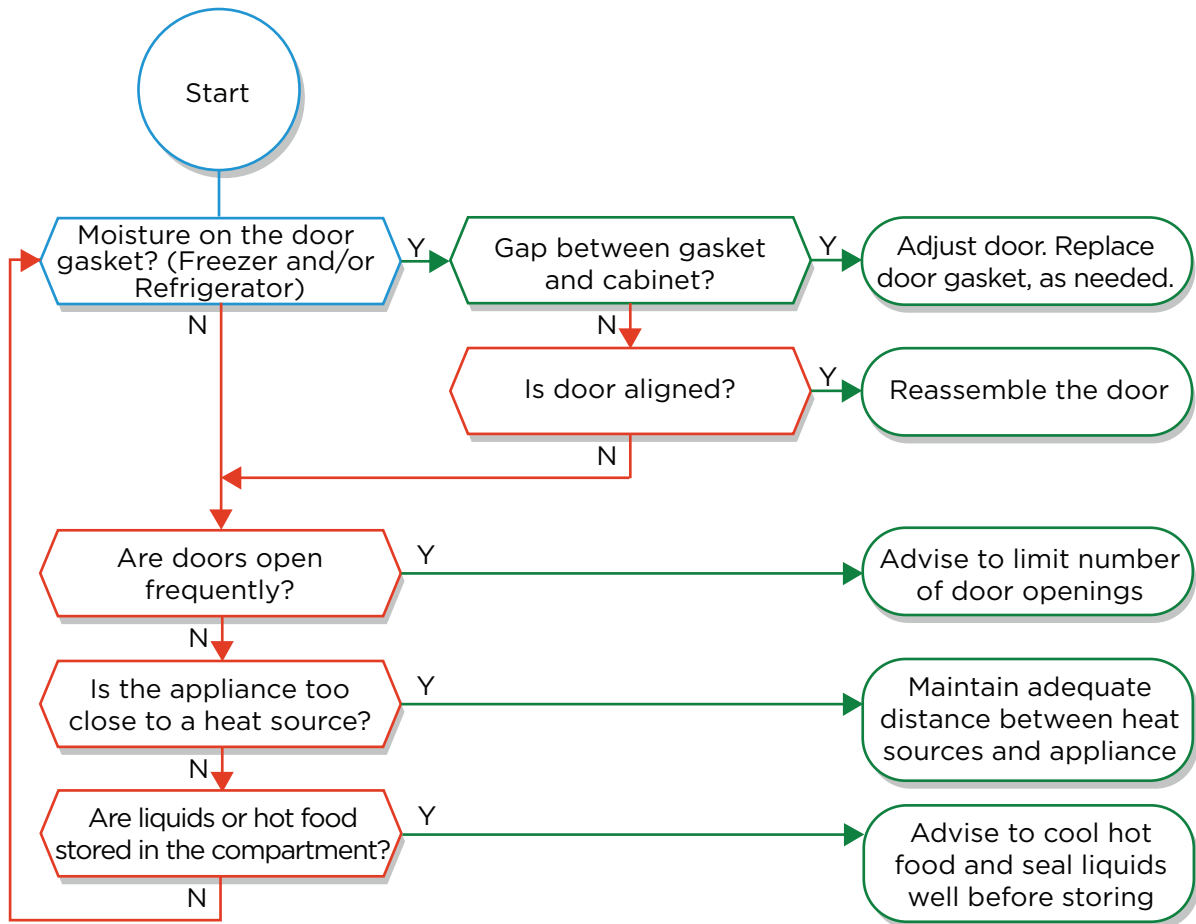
Start

Moisture on the door gasket? (Freezer and/or Refrigerator)

Y

Gap between gasket and cabinet?

Y

Adjust door. Replace door gasket, as needed.

N

N

Is door aligned?

Y

Reassemble the door

N

Are doors open frequently?

Y

Advise to limit number of door openings

N

Is the appliance too close to a heat source?

Y

Maintain adequate distance between heat sources and appliance

N

Are liquids or hot food stored in the compartment?

Y

Advise to cool hot food and seal liquids well before storing

N